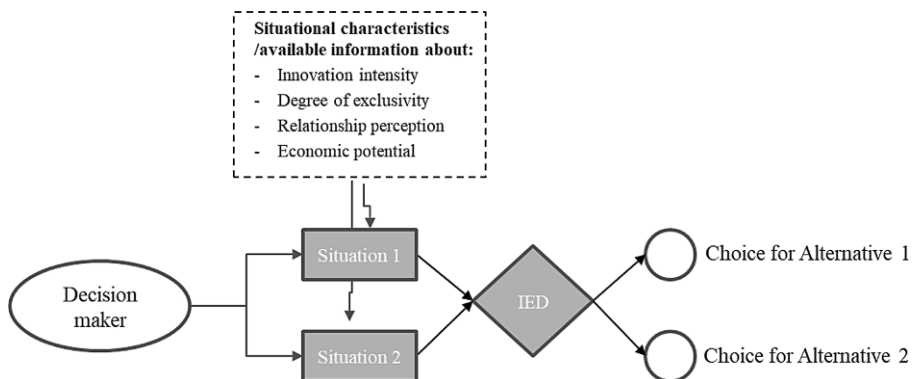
Situational characteristics /available information about:
- Innovation intensity
- Degree of exclusivity
- Relationship perception
- Economic potential

Decision maker

Situation 1

Situation 2

IED

Choice for Alternative 1

Choice for Alternative 2